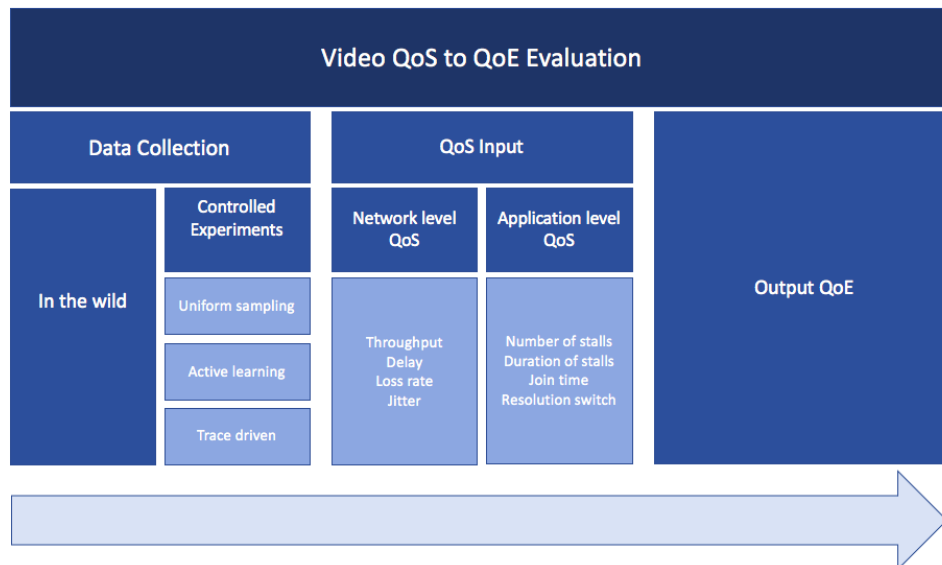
Video QoS to QoE Evaluation

Data Collection

In the wild

Controlled Experiments

Uniform sampling

Active learning

Trace driven

QoS Input

Network level QoS

Throughput
Delay
Loss rate
Jitter

Application level QoS

Number of stalls
Duration of stalls
Join time
Resolution switch

Output QoE